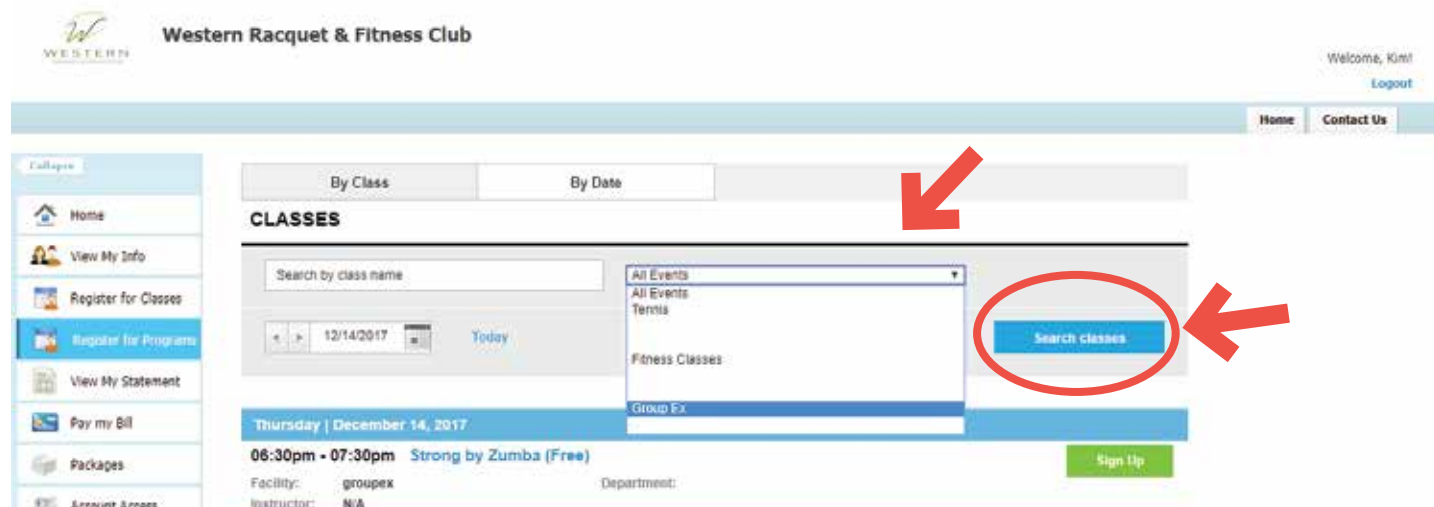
WESTERN

Western Racquet & Fitness Club

Welcome, Kim!
Logout

Home
Contact Us

Collapse

Home
View My Info
Register for Classes
Register for Programs
View My Statement
Pay my Bill
Packages
Account Access

By Class
By Date

CLASSES

Search by class name

All Events
All Events
Tennis
Fitness Classes
Group Ex

12/14/2017
Today

Search classes

Thursday | December 14, 2017

06:30pm - 07:30pm Strong by Zumba (Free)
Sign Up
Facility: groupex
Department:
Instructor: N/A